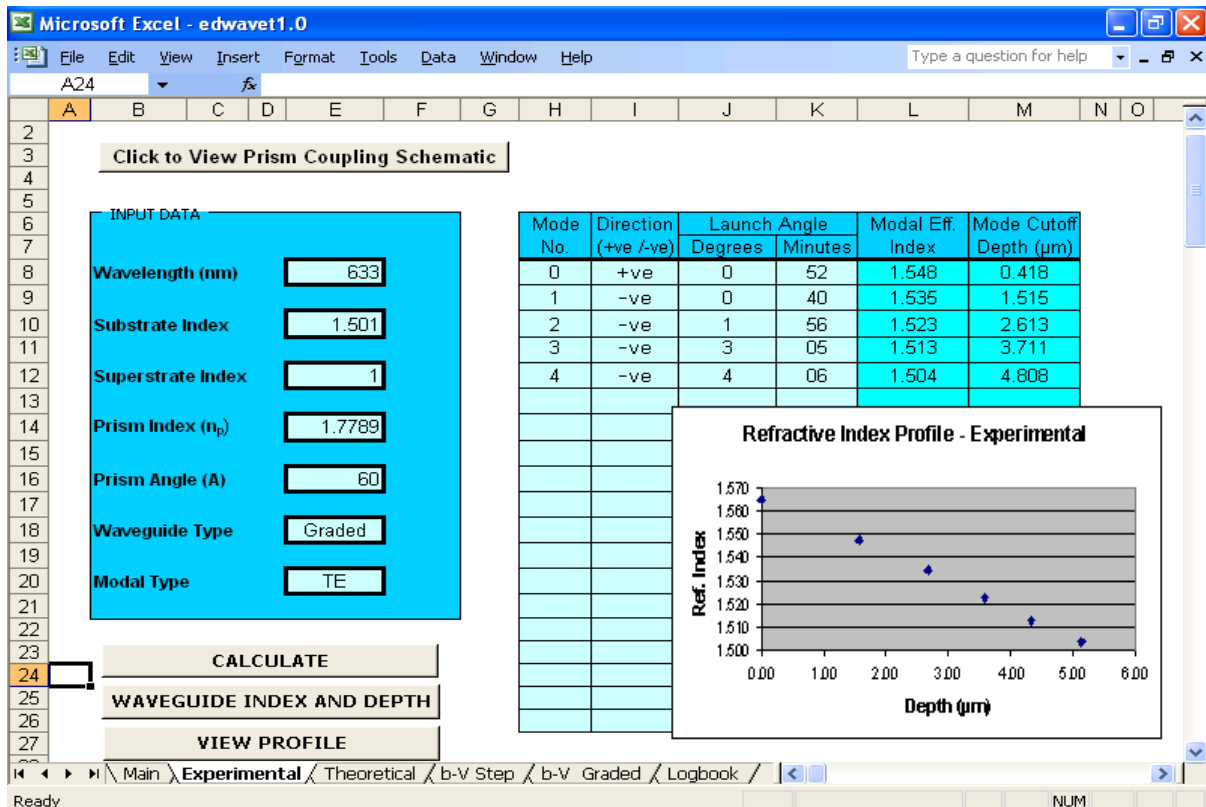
Microsoft Excel - edwavet1.0

File Edit View Insert Format Tools Data Window Help

Type a question for help

A24

A B C D E F G H I J K L M N O

2
3
4
5
6
7
8
9
10
11
12
13
14
15
16
17
18
19
20
21
22
23
24
25
26
27

Click to View Prism Coupling Schematic

INPUT DATA

Wavelength (nm) 633

Substrate Index 1.501

Superstrate Index 1

Prism Index ($n_p$) 1.7789

Prism Angle (A) 60

Waveguide Type Graded

Modal Type TE

| Mode No. | Direction (+ve /-ve) | Launch Angle Degrees | Launch Angle Minutes | Modal Eff. Index | Mode Cutoff Depth (μm) |
|---|---|---|---|---|---|
| 0 | +ve | 0 | 52 | 1.548 | 0.418 |
| 1 | -ve | 0 | 40 | 1.535 | 1.515 |
| 2 | -ve | 1 | 56 | 1.523 | 2.613 |
| 3 | -ve | 3 | 05 | 1.513 | 3.711 |
| 4 | -ve | 4 | 06 | 1.504 | 4.808 |

Refractive Index Profile - Experimental

Ref. Index

1.570
1.560
1.550
1.540
1.530
1.520
1.510
1.500

0.00 1.00 2.00 3.00 4.00 5.00 6.00

Depth (μm)

CALCULATE

WAVEGUIDE INDEX AND DEPTH

VIEW PROFILE

Main Experimental Theoretical b-V Step b-V Graded Logbook

Ready

NUM